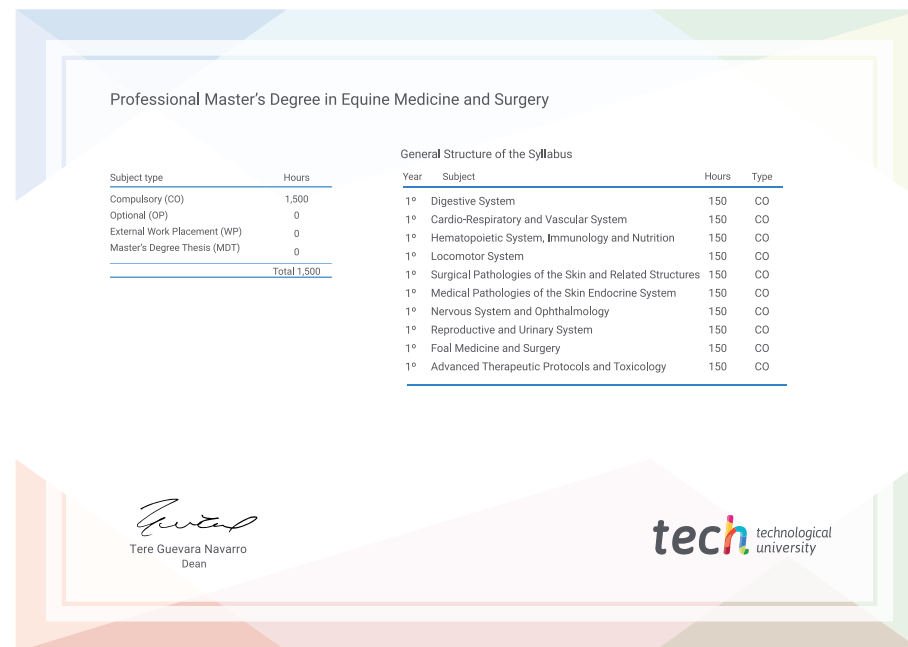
Professional Master's Degree in Equine Medicine and Surgery

| Subject type | Hours |
|---|---|
| Compulsory (CO) | 1,500 |
| Optional (OP) | 0 |
| External Work Placement (WP) | 0 |
| Master's Degree Thesis (MDT) | 0 |
| | Total 1,500 |

General Structure of the Syllabus

| Year | Subject | Hours | Type |
|---|---|---|---|
| 1º | Digestive System | 150 | CO |
| 1º | Cardio-Respiratory and Vascular System | 150 | CO |
| 1º | Hematopoietic System, Immunology and Nutrition | 150 | CO |
| 1º | Locomotor System | 150 | CO |
| 1º | Surgical Pathologies of the Skin and Related Structures | 150 | CO |
| 1º | Medical Pathologies of the Skin Endocrine System | 150 | CO |
| 1º | Nervous System and Ophthalmology | 150 | CO |
| 1º | Reproductive and Urinary System | 150 | CO |
| 1º | Foal Medicine and Surgery | 150 | CO |
| 1º | Advanced Therapeutic Protocols and Toxicology | 150 | CO |

Tere Guevara Navarro
Dean

tech technological university